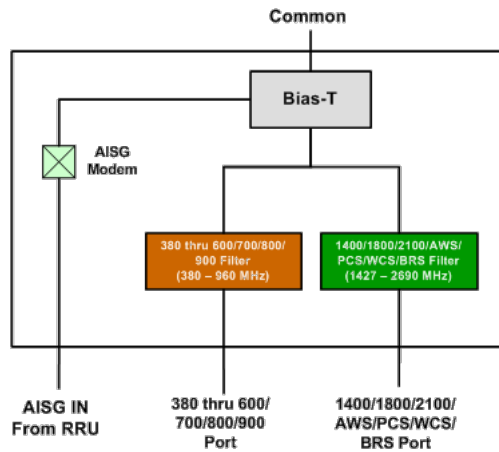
Common

Bias-T

AISG Modem

380 thru 600/700/800/900 Filter (380 – 960 MHz)

1400/1800/2100/AWS/PCS/WCS/BRS Filter (1427 – 2690 MHz)

AISG IN From RRU

380 thru 600/700/800/900 Port

1400/1800/2100/AWS/PCS/WCS/BRS Port